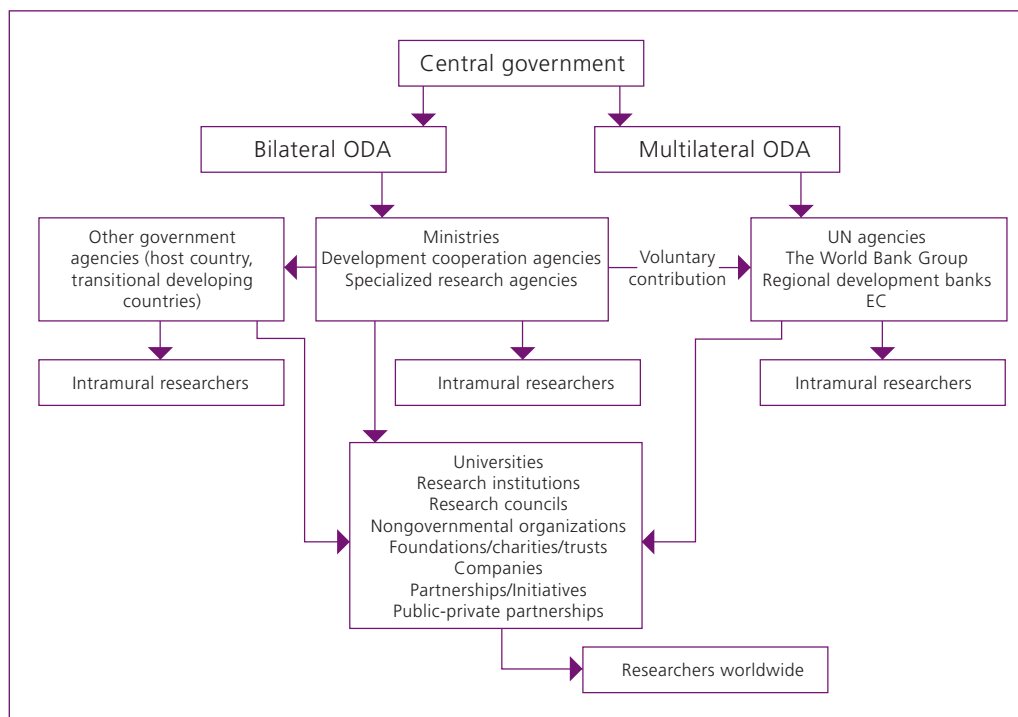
Central government

Bilateral ODA

Multilateral ODA

Other government agencies (host country, transitional developing countries)

Ministries
Development cooperation agencies
Specialized research agencies

Voluntary contribution

UN agencies
The World Bank Group
Regional development banks
EC

Intramural researchers

Intramural researchers

Intramural researchers

Universities
Research institutions
Research councils
Nongovernmental organizations
Foundations/charities/trusts
Companies
Partnerships/Initiatives
Public-private partnerships

Researchers worldwide